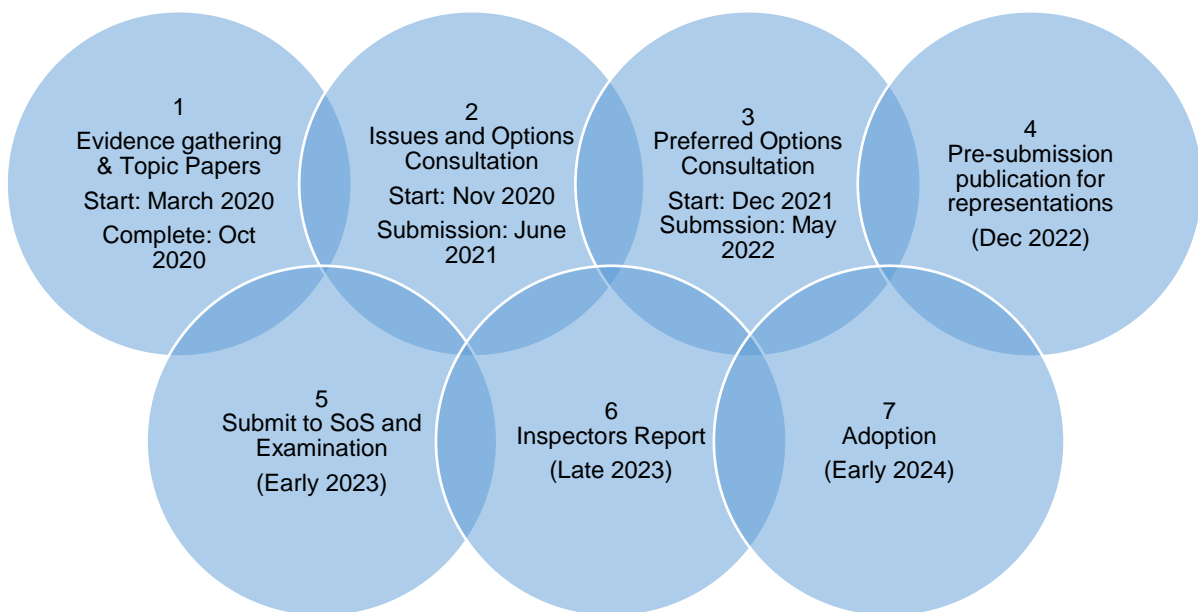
1
Evidence gathering & Topic Papers
Start: March 2020
Complete: Oct 2020

2
Issues and Options Consultation
Start: Nov 2020
Submission: June 2021

3
Preferred Options Consultation
Start: Dec 2021
Submssion: May 2022

4
Pre-submission publication for representations
(Dec 2022)

5
Submit to SoS and Examination
(Early 2023)

6
Inspectors Report
(Late 2023)

7
Adoption
(Early 2024)